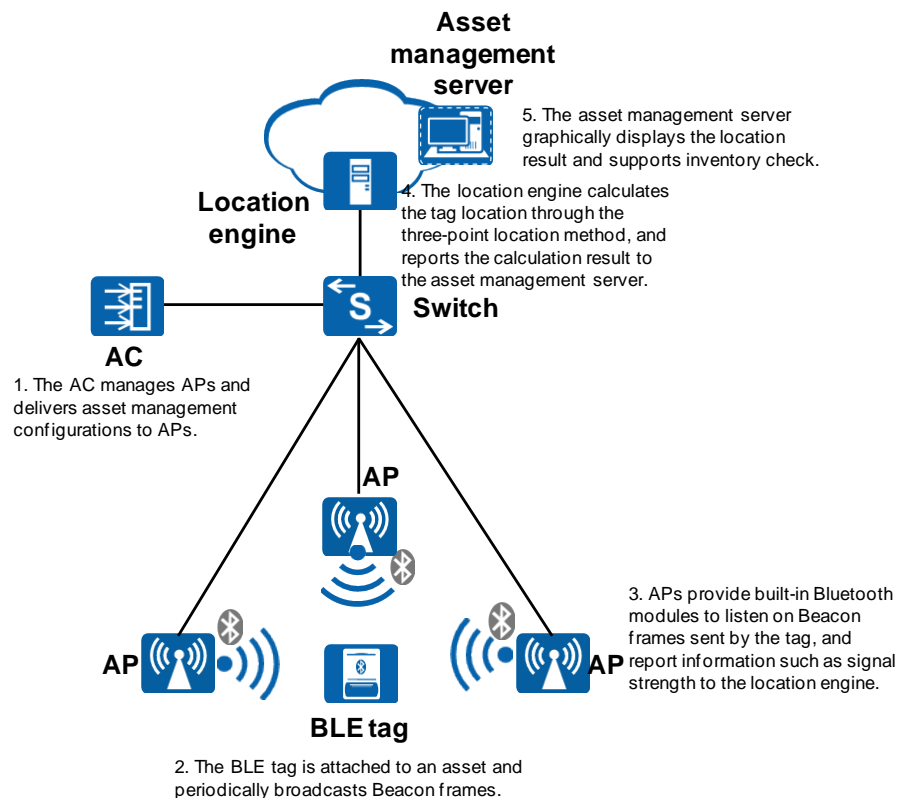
Asset management server

5. The asset management server graphically displays the location result and supports inventory check.

Location engine

4. The location engine calculates the tag location through the three-point location method, and reports the calculation result to the asset management server.

S

Switch

AC

1. The AC manages APs and delivers asset management configurations to APs.

AP

AP

AP

3. APs provide built-in Bluetooth modules to listen on Beacon frames sent by the tag, and report information such as signal strength to the location engine.

BLE tag

2. The BLE tag is attached to an asset and periodically broadcasts Beacon frames.